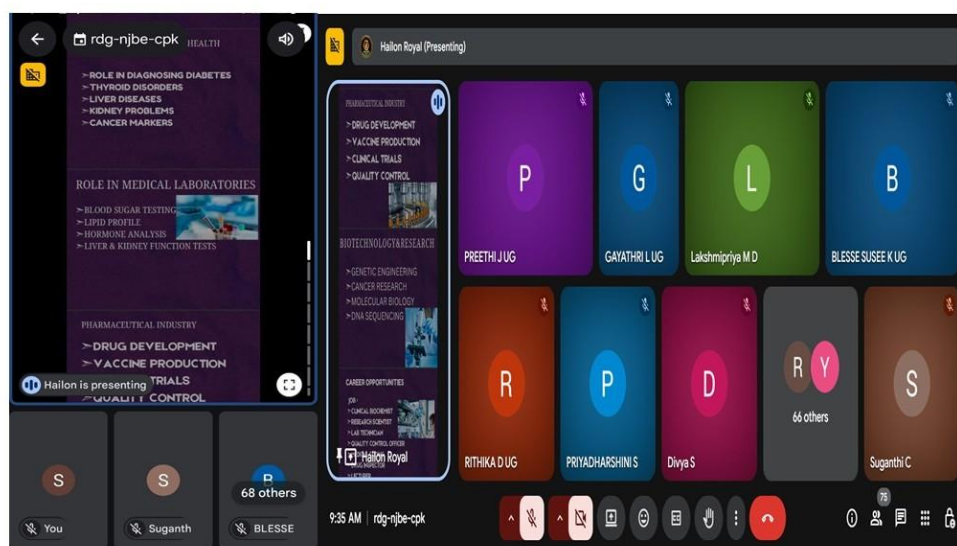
rdg-njbe-cpk

HEALTH

>ROLE IN DIAGNOSING DIABETES
>THYROID DISORDERS
>LIVER DISEASES
>KIDNEY PROBLEMS
>CANCER MARKERS

ROLE IN MEDICAL LABORATORIES

>BLOOD SUGAR TESTING
>LIPID PROFILE
>HORMONE ANALYSIS
>LIVER & KIDNEY FUNCTION TESTS

PHARMACEUTICAL INDUSTRY

>DRUG DEVELOPMENT
>VACCINE PRODUCTION
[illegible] TRIALS
>QUALITY CONTROL

Hailon is presenting

S
You
S
Suganth
B
68 others
BLESSE

Hailon Royal (Presenting)

PHARMACEUTICAL INDUSTRY
>DRUG DEVELOPMENT
>VACCINE PRODUCTION
>CLINICAL TRIALS
>QUALITY CONTROL

BIOTECHNOLOGY&RESEARCH
>GENETIC ENGINEERING
>CANCER RESEARCH
>MOLECULAR BIOLOGY
>DNA SEQUENCING

CAREER OPPORTUNITIES
JOBS-
>CLINICAL BIOCHEMIST
>RESEARCH SCIENTIST
>LAB TECHNICIAN
>QUALITY CONTROL OFFICER
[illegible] INSPECTOR
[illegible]

Hailon Royal

P
PREETHI J UG
G
GAYATHRI L UG
L
Lakshmipriya M D
B
BLESSE SUSEE K UG
R
RITHIKA D UG
P
PRIYADHARSHINI S
D
Divya S
R Y
66 others
S
Suganthi C

9:35 AM | rdg-njbe-cpk

75